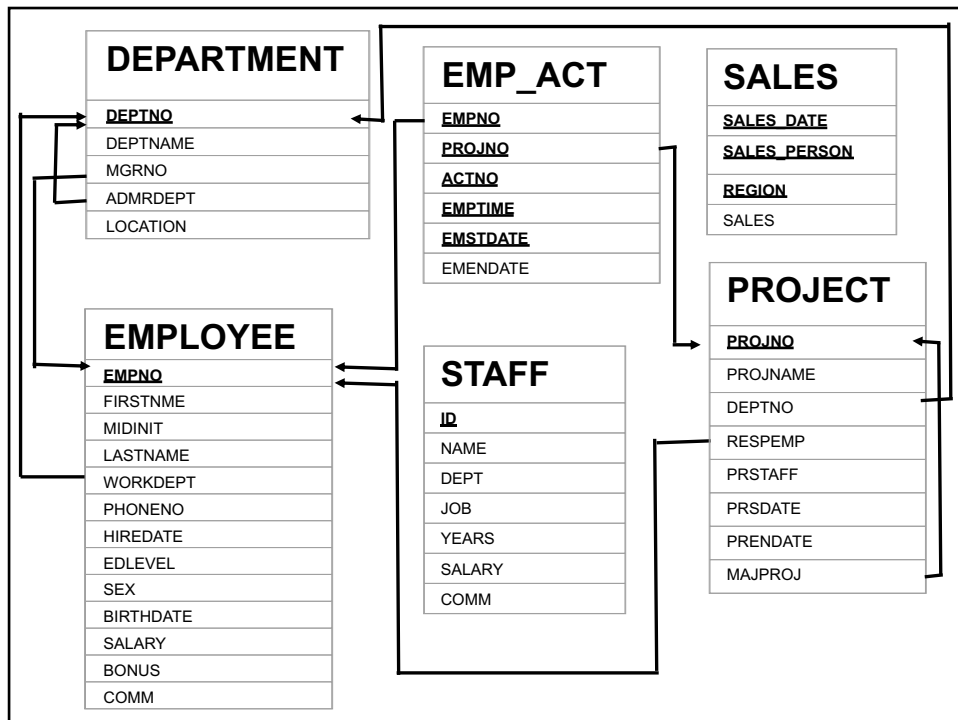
DEPARTMENT

DEPTNO
DEPTNAME
MGRNO
ADMRDEPT
LOCATION

EMP_ACT

EMPNO
PROJNO
ACTNO
EMPTIME
EMSTDATE
EMENDATE

SALES

SALES_DATE
SALES_PERSON
REGION
SALES

EMPLOYEE

EMPNO
FIRSTNME
MIDINIT
LASTNAME
WORKDEPT
PHONENO
HIREDATE
EDLEVEL
SEX
BIRTHDATE
SALARY
BONUS
COMM

STAFF

ID
NAME
DEPT
JOB
YEARS
SALARY
COMM

PROJECT

PROJNO
PROJNAME
DEPTNO
RESPEMP
PRSTAFF
PRSDATE
PRENDATE
MAJPROJ